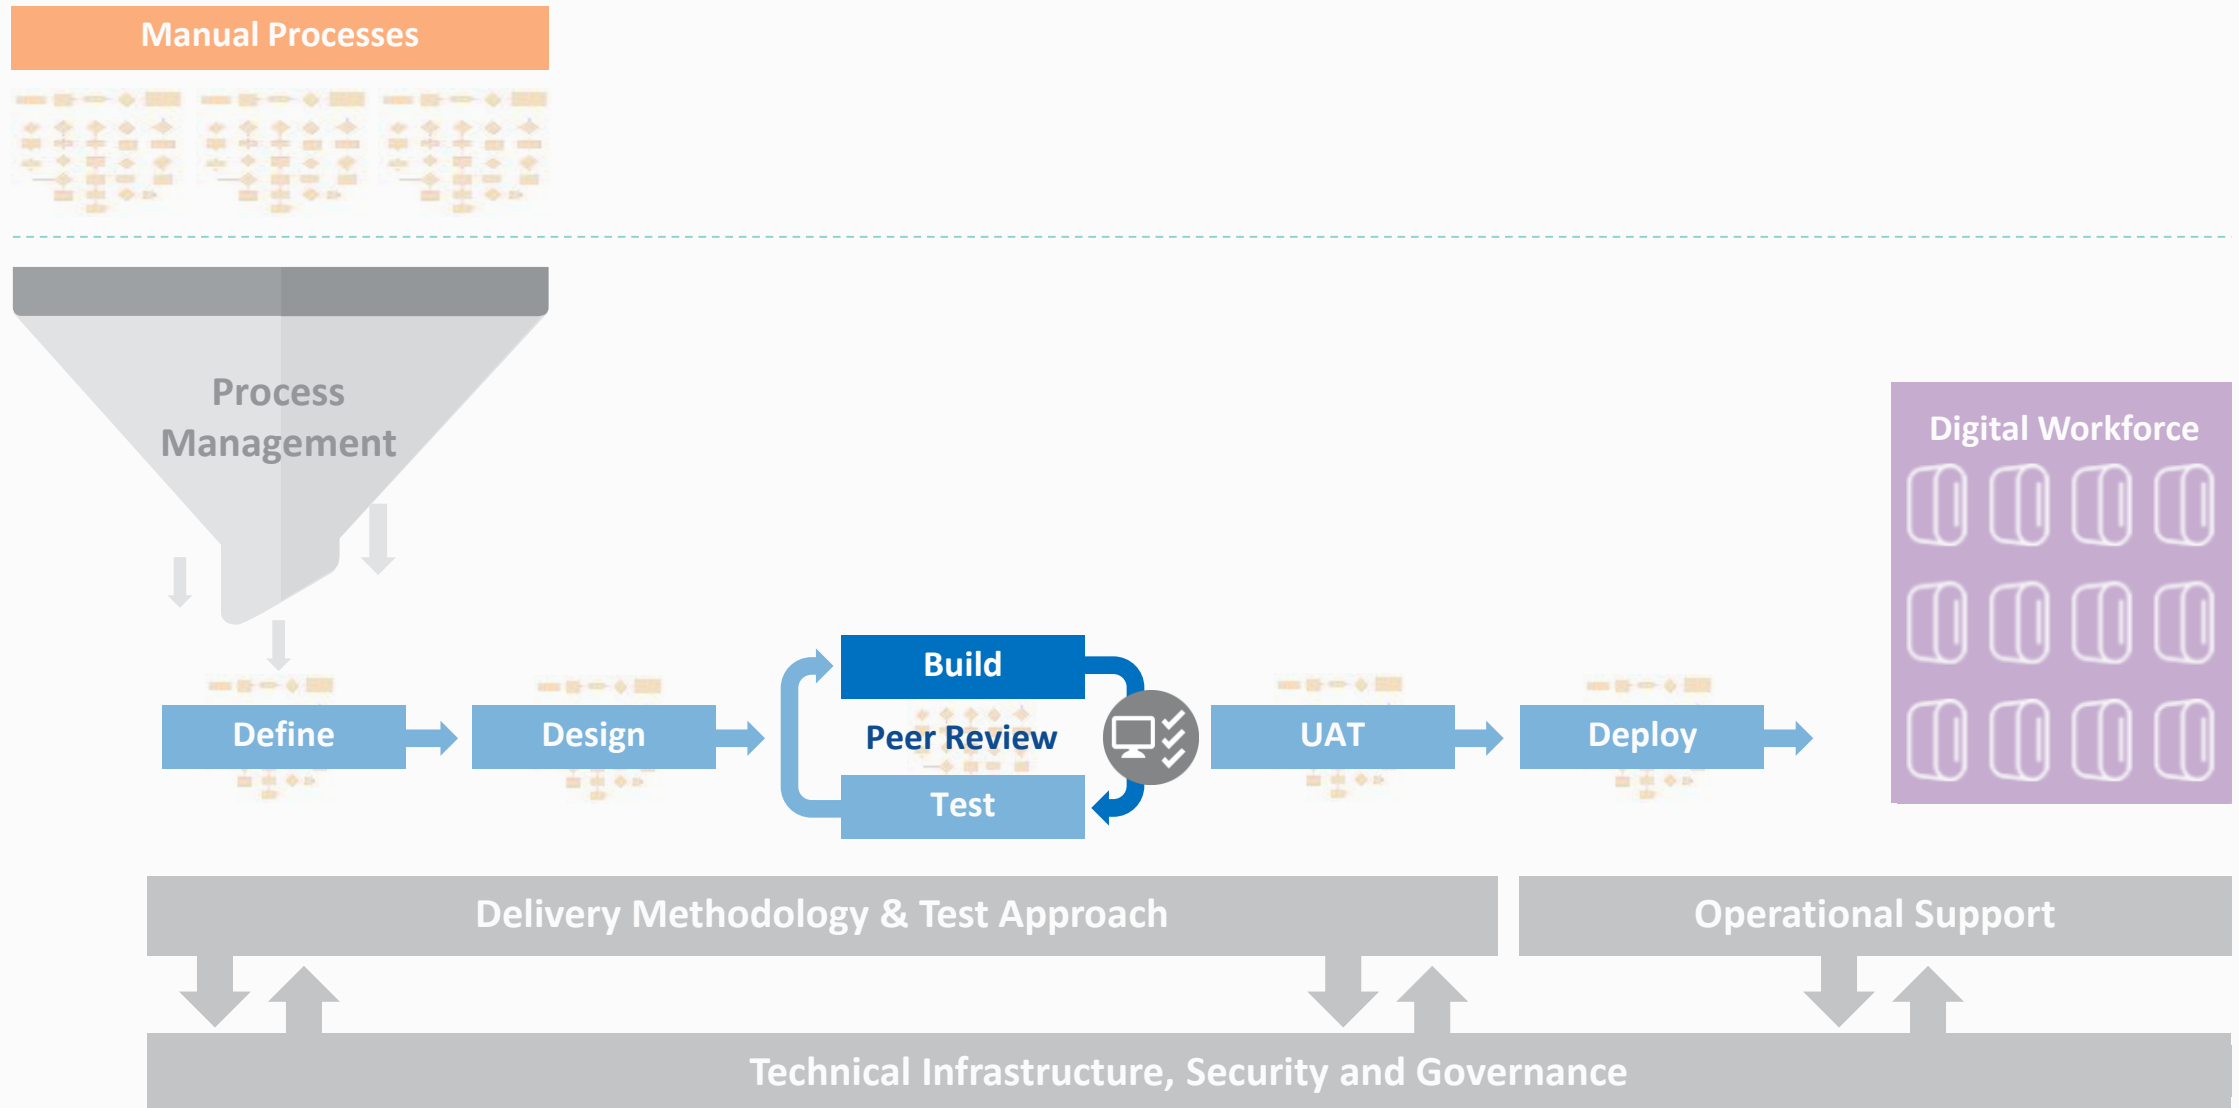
Manual Processes

Process Management

Digital Workforce

Build

Define

Design

Peer Review

UAT

Deploy

Test

Delivery Methodology & Test Approach

Operational Support

Technical Infrastructure, Security and Governance